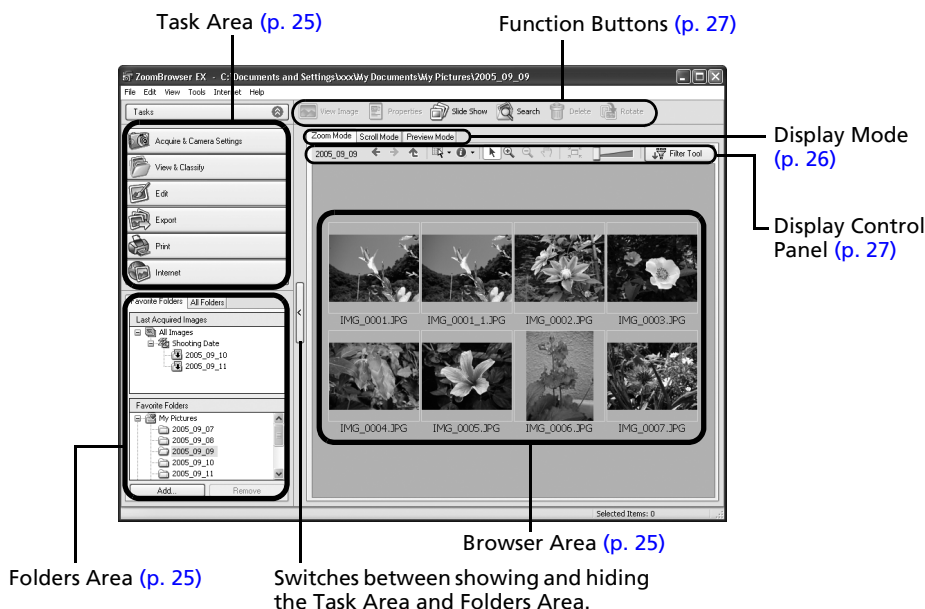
Task Area (p. 25)

Function Buttons (p. 27)

ZoomBrowser EX - C:\Documents and Settings\xxx\My Documents\My Pictures\2005_09_09

File Edit View Tools Internet Help

Tasks

View Image Properties Slide Show Search Delete Rotate

Zoom Mode Scroll Mode Preview Mode

2005_09_09

Filter Tool

Display Mode (p. 26)

Display Control Panel (p. 27)

Acquire & Camera Settings

View & Classify

Edit

Export

Print

Internet

Favorite Folders All Folders

Last Acquired Images

All Images

Shooting Date

2005_09_10

2005_09_11

Favorite Folders

My Pictures

2005_09_07

2005_09_08

2005_09_09

2005_09_10

2005_09_11

Add... Remove

IMG_0001.JPG IMG_0001_1.JPG IMG_0002.JPG IMG_0003.JPG

IMG_0004.JPG IMG_0005.JPG IMG_0006.JPG IMG_0007.JPG

Selected Items: 0

Browser Area (p. 25)

Folders Area (p. 25)

Switches between showing and hiding the Task Area and Folders Area.